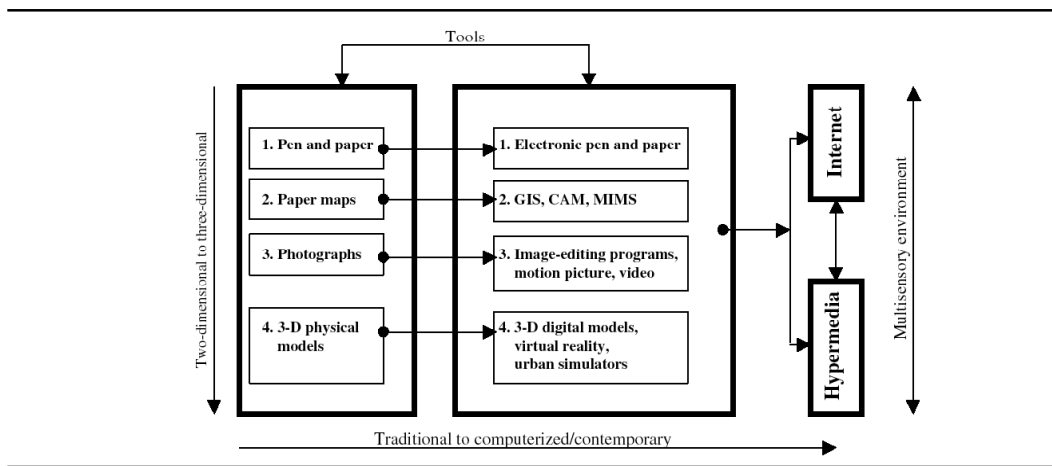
Tools

Two-dimensional to three-dimensional

1. Pen and paper

2. Paper maps

3. Photographs

4. 3-D physical models

1. Electronic pen and paper

2. GIS, CAM, MIMS

3. Image-editing programs, motion picture, video

4. 3-D digital models, virtual reality, urban simulators

Internet

Hypermedia

Multisensory environment

Traditional to computerized/contemporary